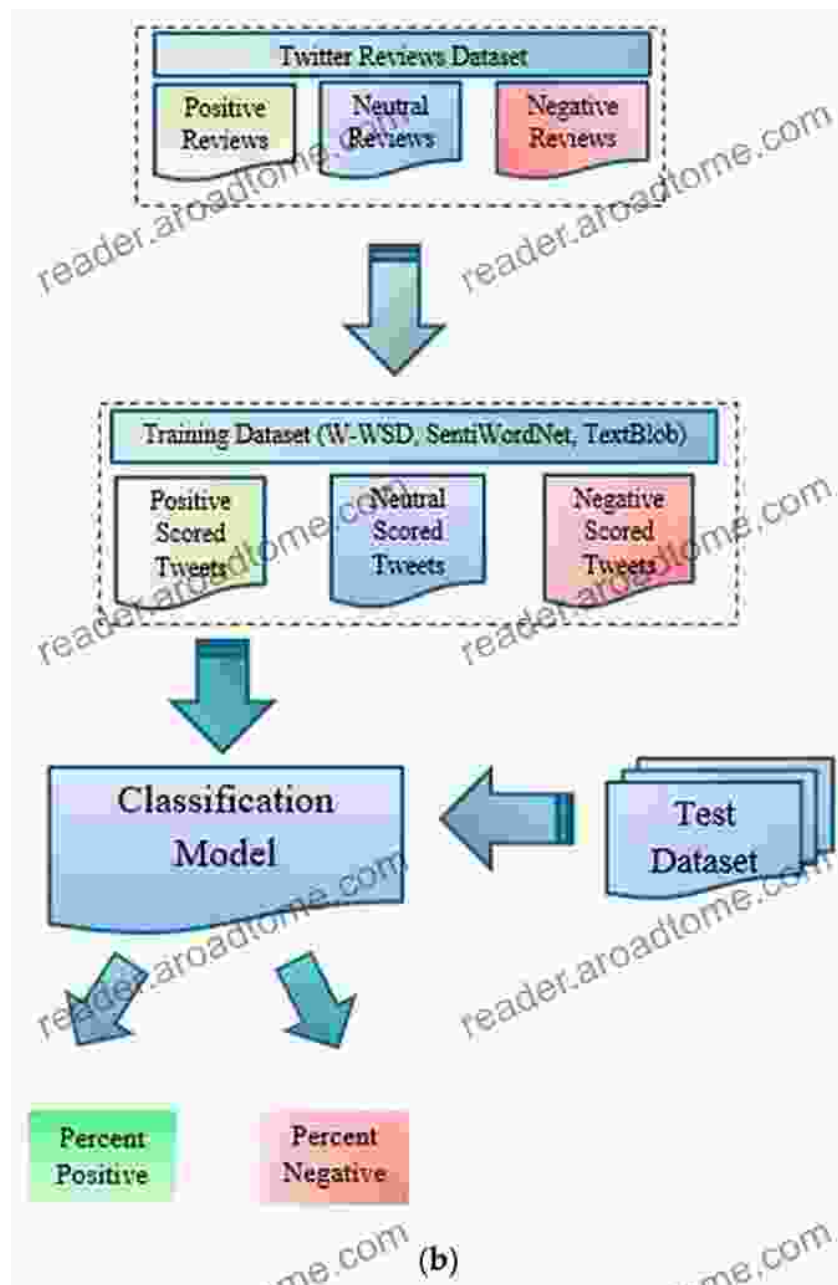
Twitter Reviews Dataset

Positive Reviews

Neutral Reviews

Negative Reviews

Training Dataset (W-WSD, SentiWordNet, TextBlob)

Positive Scored Tweets

Neutral Scored Tweets

Negative Scored Tweets

Classification Model

Test Dataset

Percent Positive

Percent Negative

(b)

reader.aroadtome.com